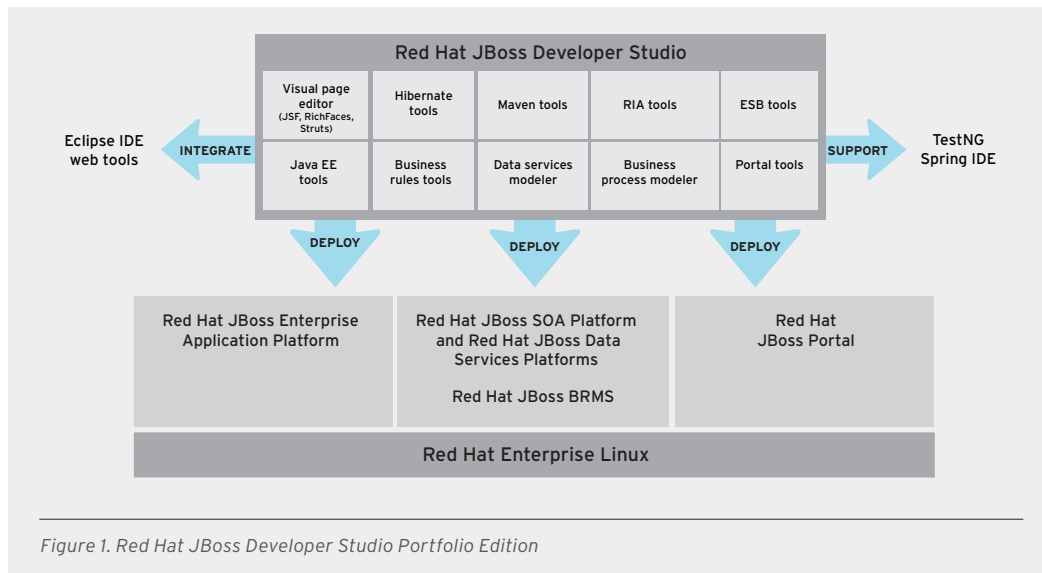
Red Hat JBoss Developer Studio

| Visual page editor (JSF, RichFaces, Struts) | Hibernate tools | Maven tools | RIA tools | ESB tools |
|---|---|---|---|---|
| Java EE tools | Business rules tools | Data services modeler | Business process modeler | Portal tools |

Eclipse IDE web tools

INTEGRATE

SUPPORT

TestNG Spring IDE

DEPLOY

DEPLOY

DEPLOY

Red Hat JBoss Enterprise Application Platform

Red Hat JBoss SOA Platform and Red Hat JBoss Data Services Platforms

Red Hat JBoss BRMS

Red Hat JBoss Portal

Red Hat Enterprise Linux

Figure 1. Red Hat JBoss Developer Studio Portfolio Edition